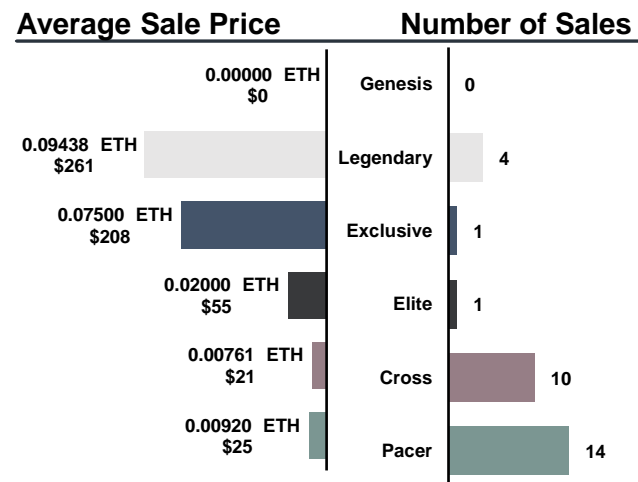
Average Sale Price

Number of Sales

0.00000 ETH
$0

Genesis

0

0.09438 ETH
$261

Legendary

4

0.07500 ETH
$208

Exclusive

1

0.02000 ETH
$55

Elite

1

0.00761 ETH
$21

Cross

10

0.00920 ETH
$25

Pacer

14